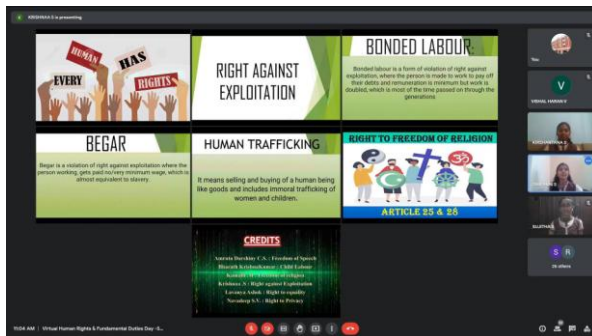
KRISHNA S is presenting

HUMAN HAS EVERY RIGHTS

RIGHT AGAINST EXPLOITATION

BONDED LABOUR:

Bonded labour is a form of violation of right against exploitation, where the person is made to work to pay off their debts and remuneration is minimum but work is doubled, which is most of the time passed on through the generations

BEGAR

Begar is a violation of right against exploitation where the person working, gets paid no/very minimum wage, which is almost equivalent to slavery.

HUMAN TRAFFICKING

It means selling and buying of a human being like goods and includes immoral trafficking of women and children.

RIGHT TO FREEDOM OF RELIGION

ARTICLE 25 & 28

CREDITS

Amruta Darshiny C.A. : Freedom of Speech
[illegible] : Child Labour
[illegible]
Krishnaa S : Right against Exploitation
Lavanya Ashok : Right to equality
Navadeep S.S : Right to Privacy

You

V

VISHAL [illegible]

KRISHNAA S

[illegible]

S R

26 others

11:04 AM | Virtual Human Rights & Fundamental Duties Day - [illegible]